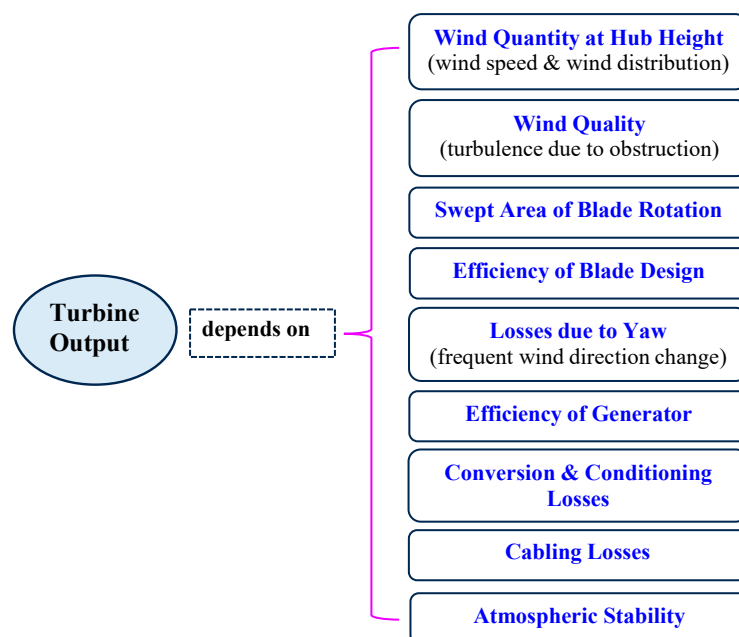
Turbine Output

depends on

Wind Quantity at Hub Height
(wind speed & wind distribution)

Wind Quality
(turbulence due to obstruction)

Swept Area of Blade Rotation

Efficiency of Blade Design

Losses due to Yaw
(frequent wind direction change)

Efficiency of Generator

Conversion & Conditioning Losses

Cabling Losses

Atmospheric Stability